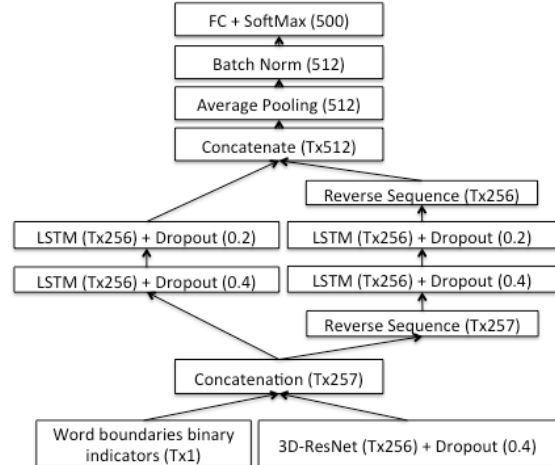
FC + SoftMax (500)

Batch Norm (512)

Average Pooling (512)

Concatenate (Tx512)

Reverse Sequence (Tx256)

LSTM (Tx256) + Dropout (0.2)

LSTM (Tx256) + Dropout (0.2)

LSTM (Tx256) + Dropout (0.4)

LSTM (Tx256) + Dropout (0.4)

Reverse Sequence (Tx257)

Concatenation (Tx257)

Word boundaries binary indicators (Tx1)

3D-ResNet (Tx256) + Dropout (0.4)